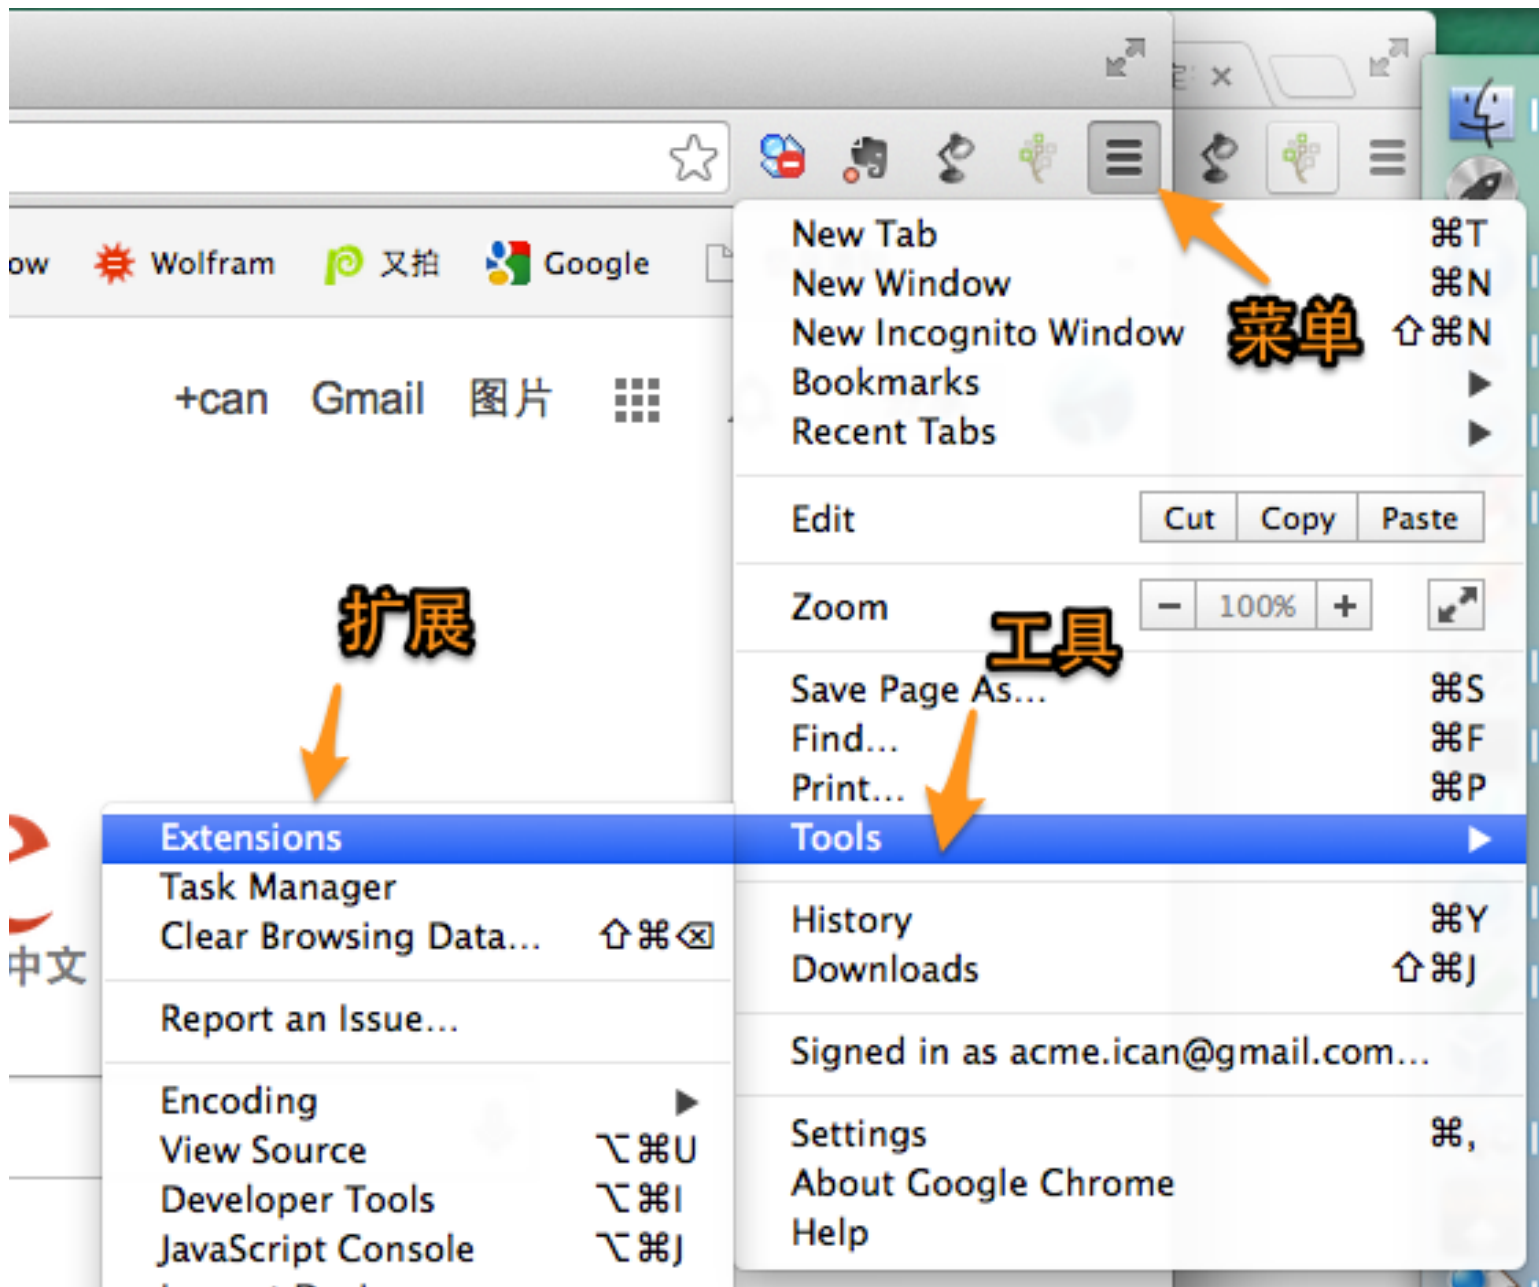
ow Wolfram 又拍 Google

+can Gmail 图片

New Tab ⌘T
New Window ⌘N
New Incognito Window 菜单 ⇧⌘N
Bookmarks ▶
Recent Tabs ▶

Edit Cut Copy Paste

Zoom − 100% +

工具

扩展

Save Page As... ⌘S
Find... ⌘F
Print... ⌘P
Tools ▶

History ⌘Y
Downloads ⇧⌘J

Signed in as acme.ican@gmail.com...

Settings ⌘,
About Google Chrome
Help

Extensions
Task Manager
Clear Browsing Data... ⇧⌘⌫

Report an Issue...

Encoding ▶
View Source ⌥⌘U
Developer Tools ⌥⌘I
JavaScript Console ⌥⌘J

中文